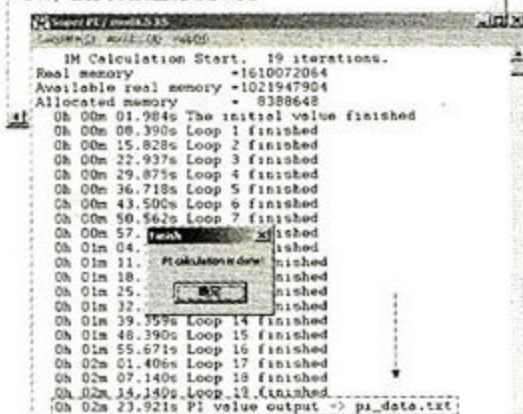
Super PI / mod1.5 XS
Calculate(C) About(A) Help(H)

1M Calculation Start. 19 iterations.
Real memory = 1610072064
Available real memory = 1021947904
Allocated memory = 8388648
0h 00m 01.984s The initial value finished
0h 00m 08.390s Loop 1 finished
0h 00m 15.828s Loop 2 finished
0h 00m 22.937s Loop 3 finished
0h 00m 29.875s Loop 4 finished
0h 00m 36.718s Loop 5 finished
0h 00m 43.500s Loop 6 finished
0h 00m 50.562s Loop 7 finished
0h 00m 57.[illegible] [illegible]ished
0h 01m 04.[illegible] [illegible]ished
0h 01m 11.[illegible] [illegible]nished
0h 01m 18.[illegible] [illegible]nished
0h 01m 25.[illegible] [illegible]nished
0h 01m 32.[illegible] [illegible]nished
0h 01m 39.359s Loop 14 finished
0h 01m 48.390s Loop 15 finished
0h 01m 55.671s Loop 16 finished
0h 02m 01.406s Loop 17 finished
0h 02m 07.140s Loop 18 finished
0h 02m 14.140s Loop 19 finished
0h 02m 23.921s PI value output -> pi_data.txt

Finish
PI calculation is done!
确定